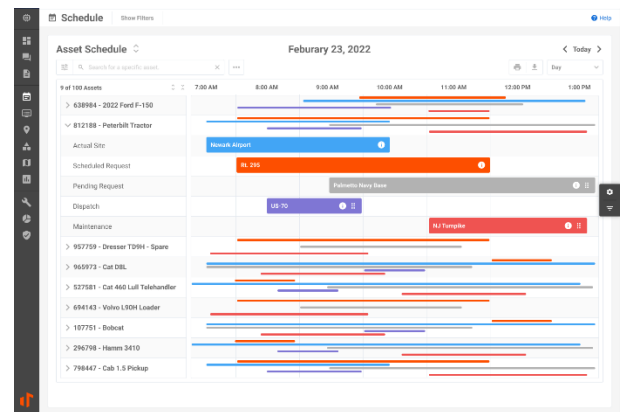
Schedule Show Filters

Help

Asset Schedule

Feburary 23, 2022

Today

Search for a specific asset

Day

9 of 100 Assets

7:00 AM
8:00 AM
9:00 AM
10:00 AM
11:00 AM
12:00 PM
1:00 PM

> 638984 - 2022 Ford F-150

812188 - Peterbilt Tractor

Actual Site

Newark Airport

Scheduled Request

Rt. 295

Pending Request

Palmetto Navy Base

Dispatch

US-70

Maintenance

NJ Turnpike

> 957759 - Dresser TD9H - Spare

> 965973 - Cat D8L

> 537581 - Cat 460 Lull Telehandler

> 694143 - Volvo L90H Loader

> 107751 - Bobcat

> 296798 - Hamm 3410

> 798447 - Cab 1.5 Pickup